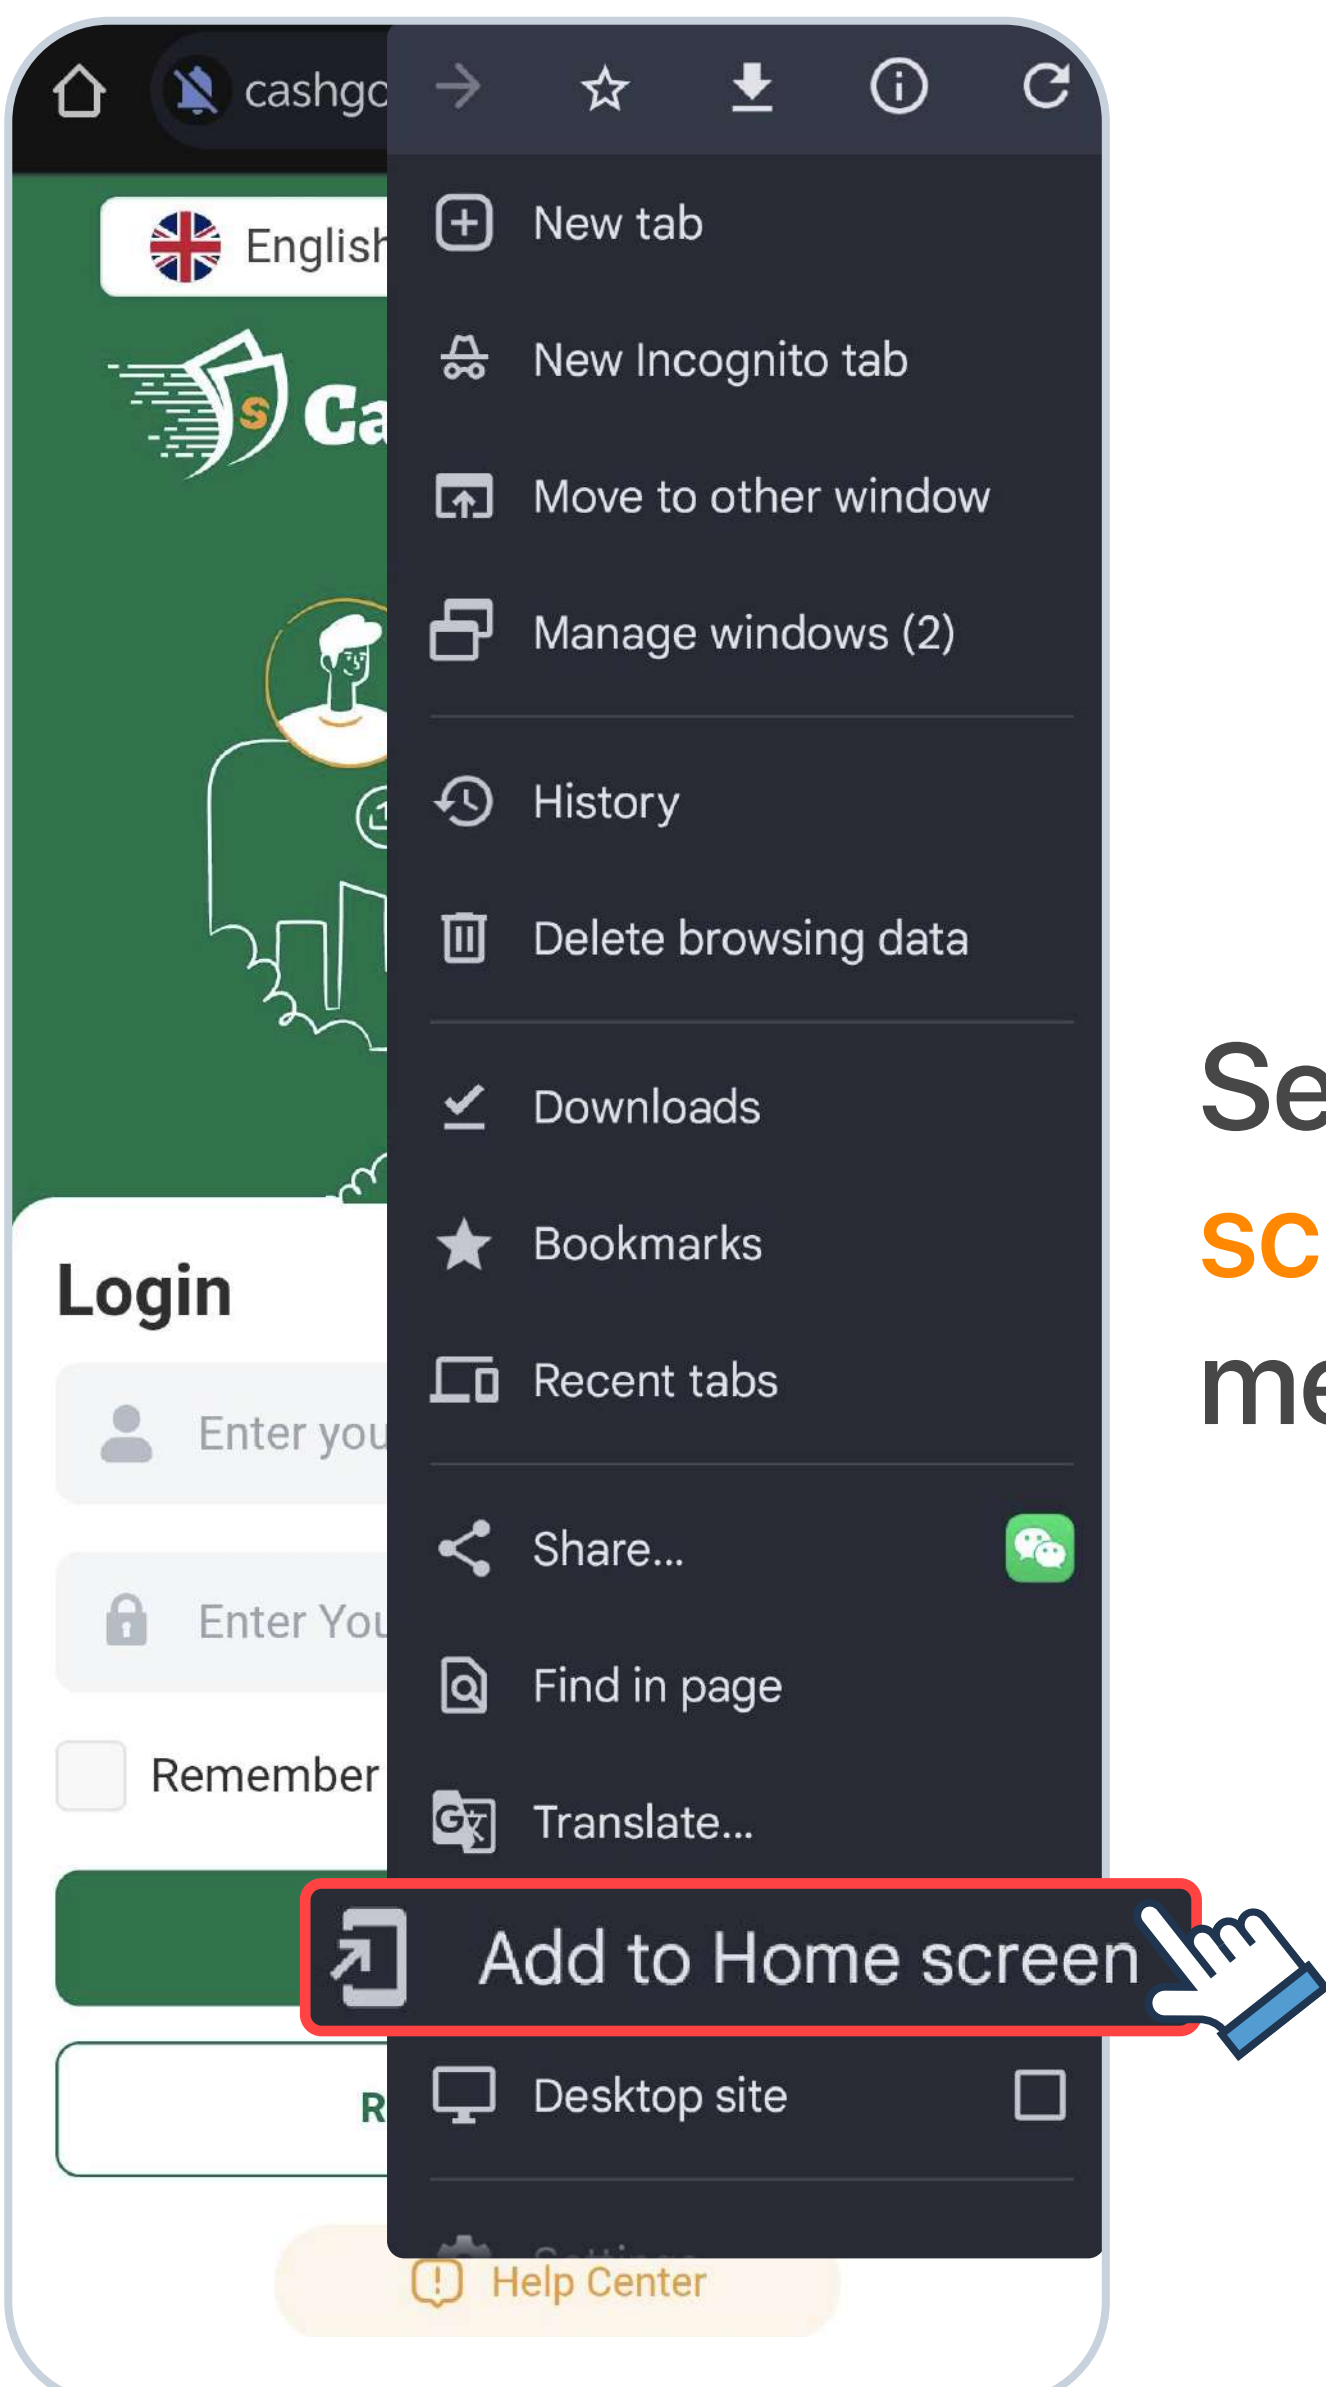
cashgo

English

Ca

New tab

New Incognito tab

Move to other window

Manage windows (2)

History

Delete browsing data

Downloads

Bookmarks

Recent tabs

Share...

Find in page

Translate...

Add to Home screen

Desktop site

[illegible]

Login

Enter you

Enter You

Remember

R

Help Center

Se

sc

me